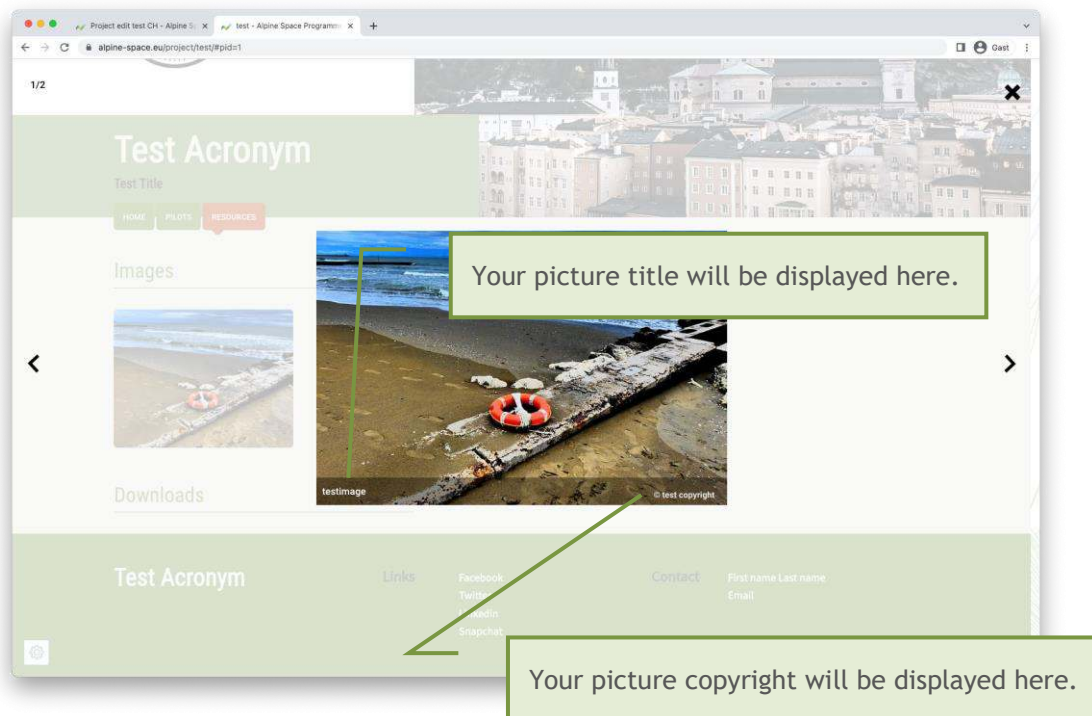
Project edit test CH - Alpine Sp × test - Alpine Space Programme × +

alpine-space.eu/project/test/#pid=1

Gast

1/2

Test Acronym

Test Title

HOME PILOTS RESOURCES

Images

Downloads

testimage

© test copyright

Your picture title will be displayed here.

Test Acronym

Links

Facebook
Twitter
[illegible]
Snapchat

Contact

First name Last name
Email

Your picture copyright will be displayed here.